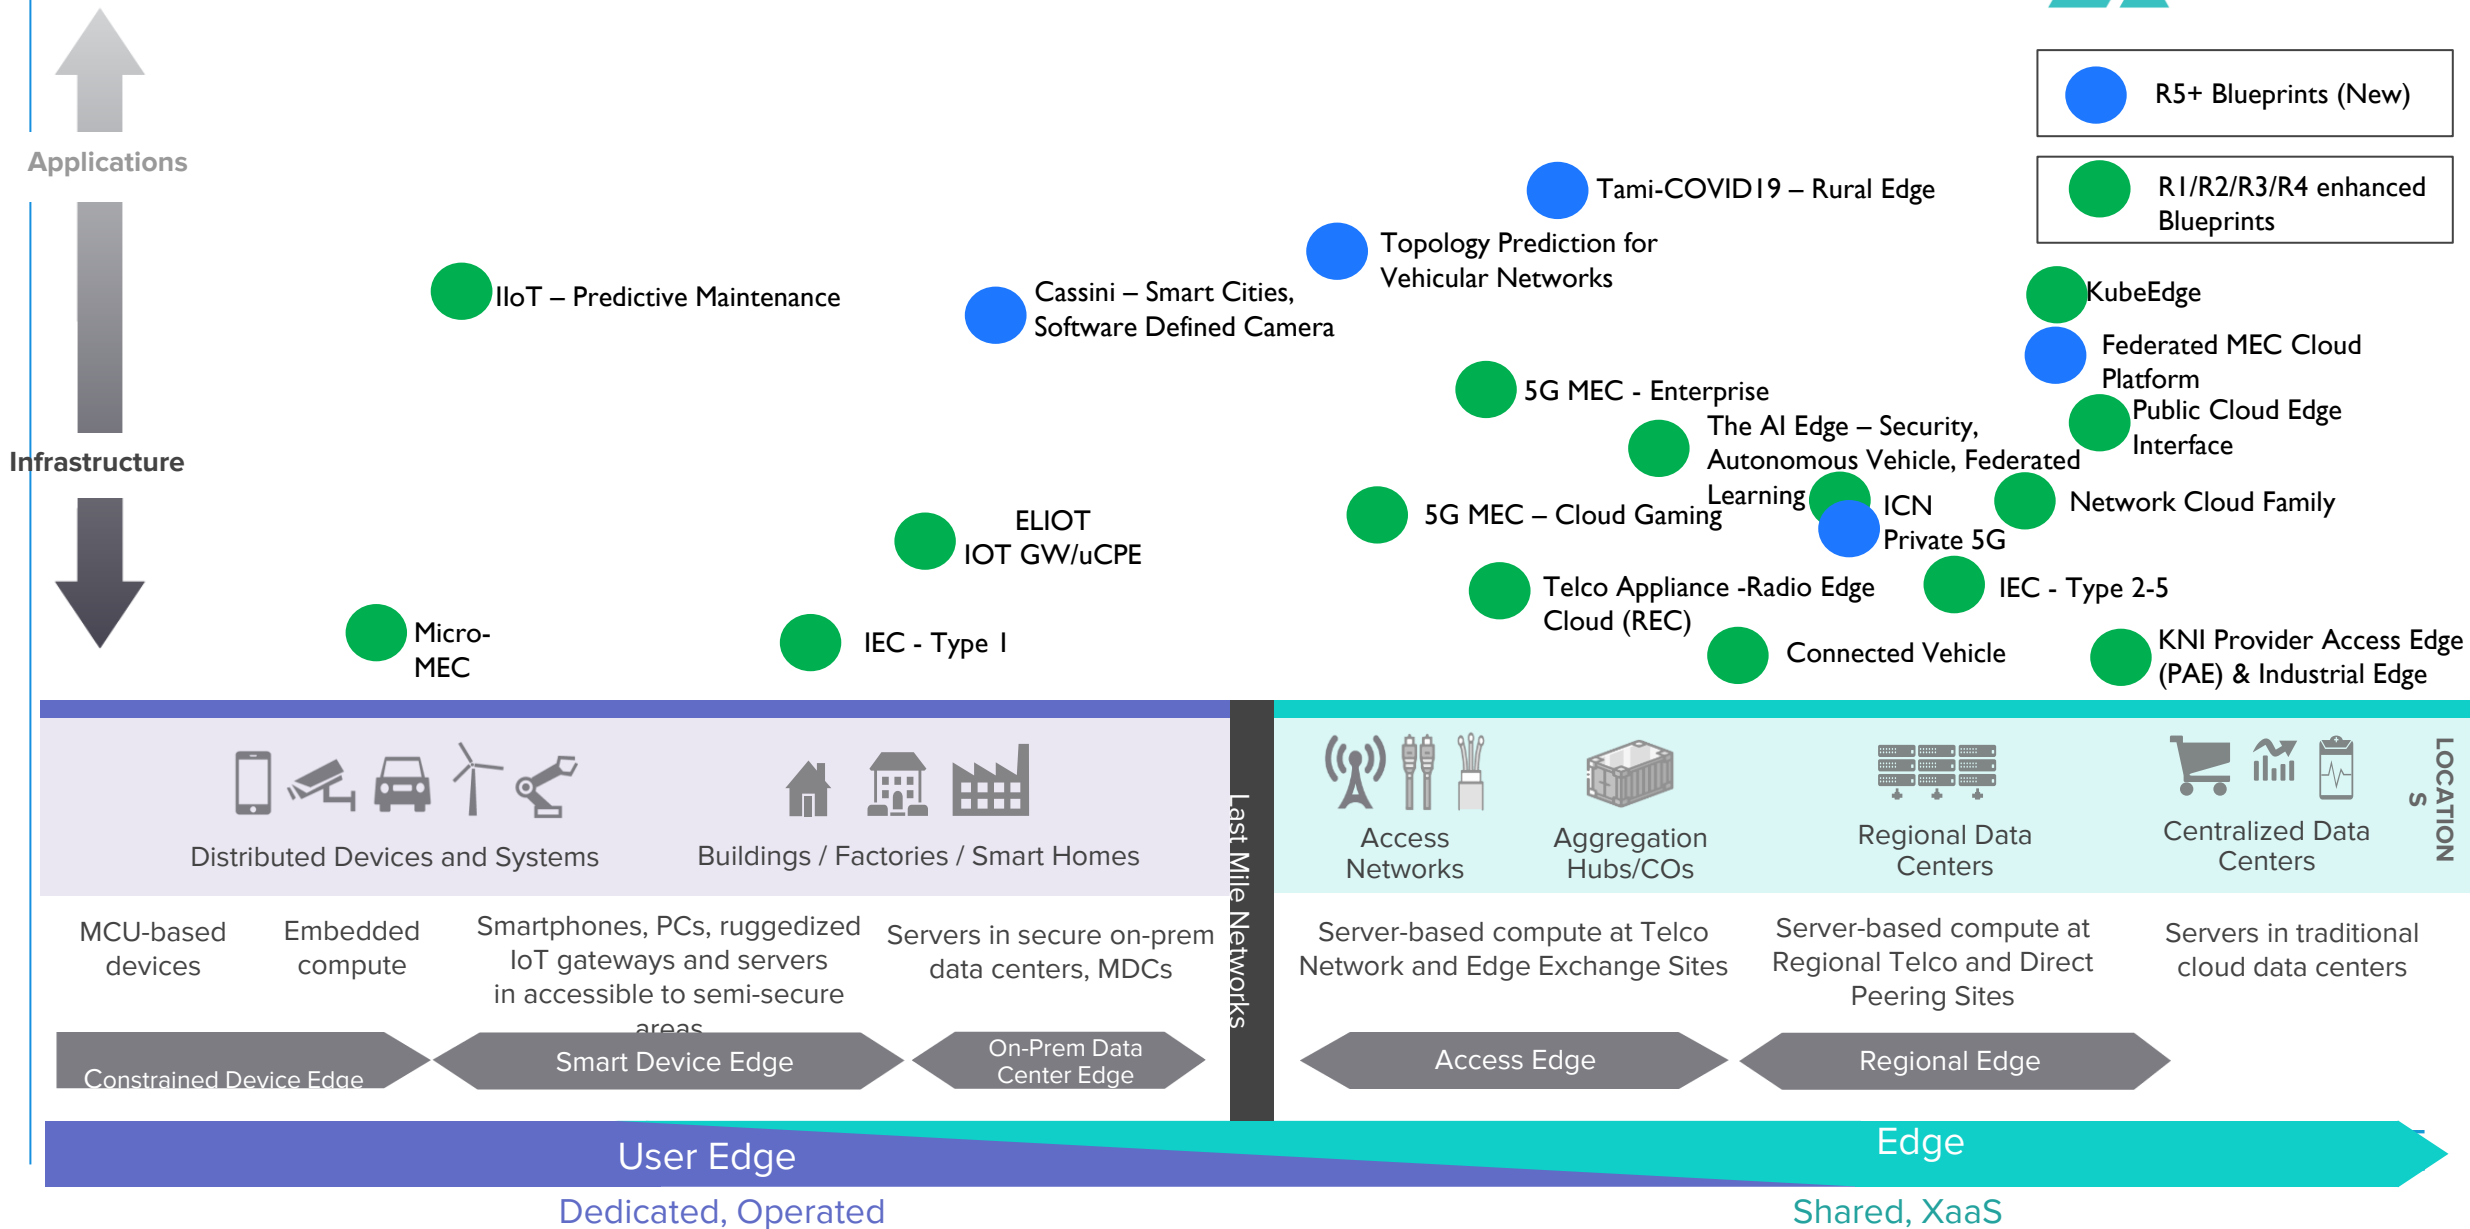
Applications

Infrastructure

R5+ Blueprints (New)

R1/R2/R3/R4 enhanced Blueprints

Tami-COVID19 – Rural Edge

Topology Prediction for Vehicular Networks

IIoT – Predictive Maintenance

Cassini – Smart Cities, Software Defined Camera

KubeEdge

Federated MEC Cloud Platform

5G MEC - Enterprise

Public Cloud Edge Interface

The AI Edge – Security, Autonomous Vehicle, Federated Learning

ICN

Network Cloud Family

5G MEC – Cloud Gaming

Private 5G

ELIOT
IOT GW/uCPE

Telco Appliance -Radio Edge Cloud (REC)

IEC - Type 2-5

Micro-MEC

IEC - Type 1

Connected Vehicle

KNI Provider Access Edge (PAE) & Industrial Edge

Distributed Devices and Systems

Buildings / Factories / Smart Homes

Last Mile Networks

Access Networks

Aggregation Hubs/COs

Regional Data Centers

Centralized Data Centers

LOCATIONS

MCU-based devices

Embedded compute

Smartphones, PCs, ruggedized IoT gateways and servers in accessible to semi-secure areas

Servers in secure on-prem data centers, MDCs

Server-based compute at Telco Network and Edge Exchange Sites

Server-based compute at Regional Telco and Direct Peering Sites

Servers in traditional cloud data centers

Constrained Device Edge

Smart Device Edge

On-Prem Data Center Edge

Access Edge

Regional Edge

User Edge

Edge

Dedicated, Operated

Shared, XaaS